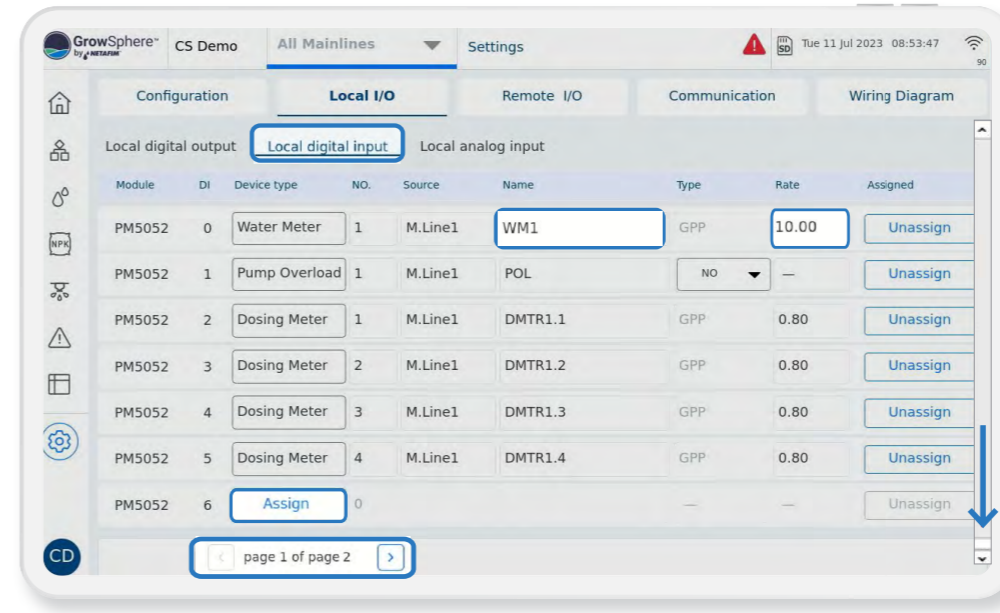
GrowSphere™ by NETAFIM CS Demo All Mainlines Settings SD Tue 11 Jul 2023 08:53:47 90

NPK

Configuration | Local I/O | Remote I/O | Communication | Wiring Diagram

Local digital output | Local digital input | Local analog input

| Module | DI | Device type | NO. | Source | Name | Type | Rate | Assigned |
|---|---|---|---|---|---|---|---|---|
| PM5052 | 0 | Water Meter | 1 | M.Line1 | WM1 | GPP | 10.00 | Unassign |
| PM5052 | 1 | Pump Overload | 1 | M.Line1 | POL | NO | — | Unassign |
| PM5052 | 2 | Dosing Meter | 1 | M.Line1 | DMTR1.1 | GPP | 0.80 | Unassign |
| PM5052 | 3 | Dosing Meter | 2 | M.Line1 | DMTR1.2 | GPP | 0.80 | Unassign |
| PM5052 | 4 | Dosing Meter | 3 | M.Line1 | DMTR1.3 | GPP | 0.80 | Unassign |
| PM5052 | 5 | Dosing Meter | 4 | M.Line1 | DMTR1.4 | GPP | 0.80 | Unassign |
| PM5052 | 6 | Assign | 0 | | | — | — | Unassign |

page 1 of page 2

CD